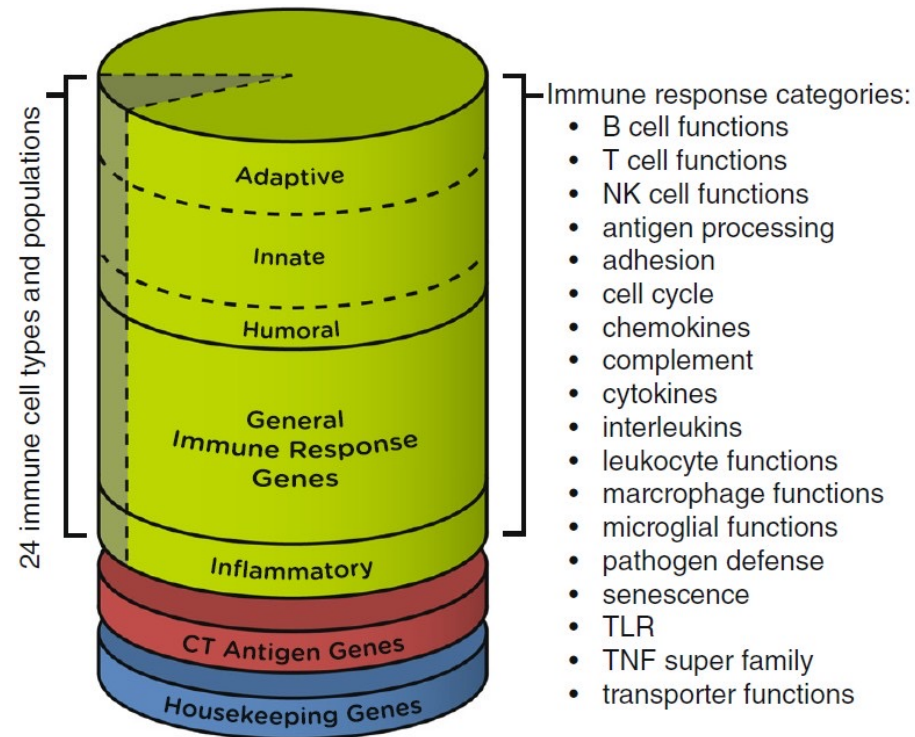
24 immune cell types and populations

Adaptive

Innate

Humoral

General Immune Response Genes

Inflammatory

CT Antigen Genes

Housekeeping Genes

Immune response categories:
- B cell functions
- T cell functions
- NK cell functions
- antigen processing
- adhesion
- cell cycle
- chemokines
- complement
- cytokines
- interleukins
- leukocyte functions
- marcrophage functions
- microglial functions
- pathogen defense
- senescence
- TLR
- TNF super family
- transporter functions